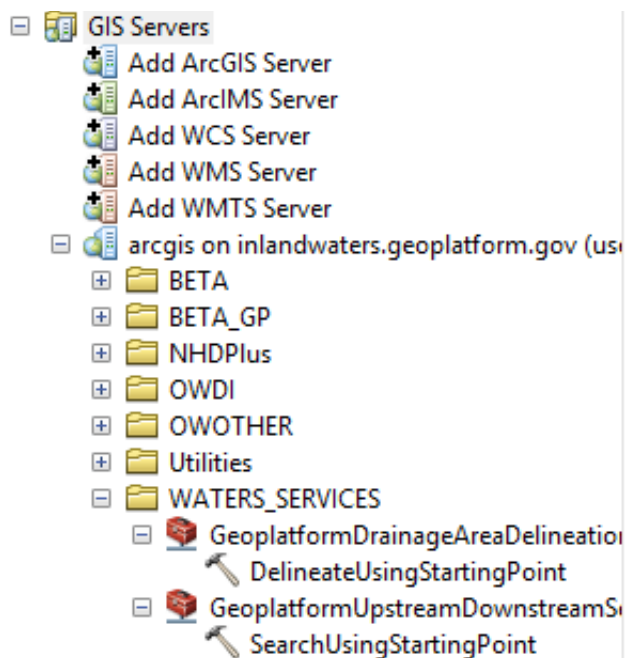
GIS Servers
Add ArcGIS Server
Add ArcIMS Server
Add WCS Server
Add WMS Server
Add WMTS Server
arcgis on inlandwaters.geoplatform.gov (us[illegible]
BETA
BETA_GP
NHDPlus
OWDI
OWOTHER
Utilities
WATERS_SERVICES
GeoplatformDrainageAreaDelineatio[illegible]
DelineateUsingStartingPoint
GeoplatformUpstreamDownstreamS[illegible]
SearchUsingStartingPoint